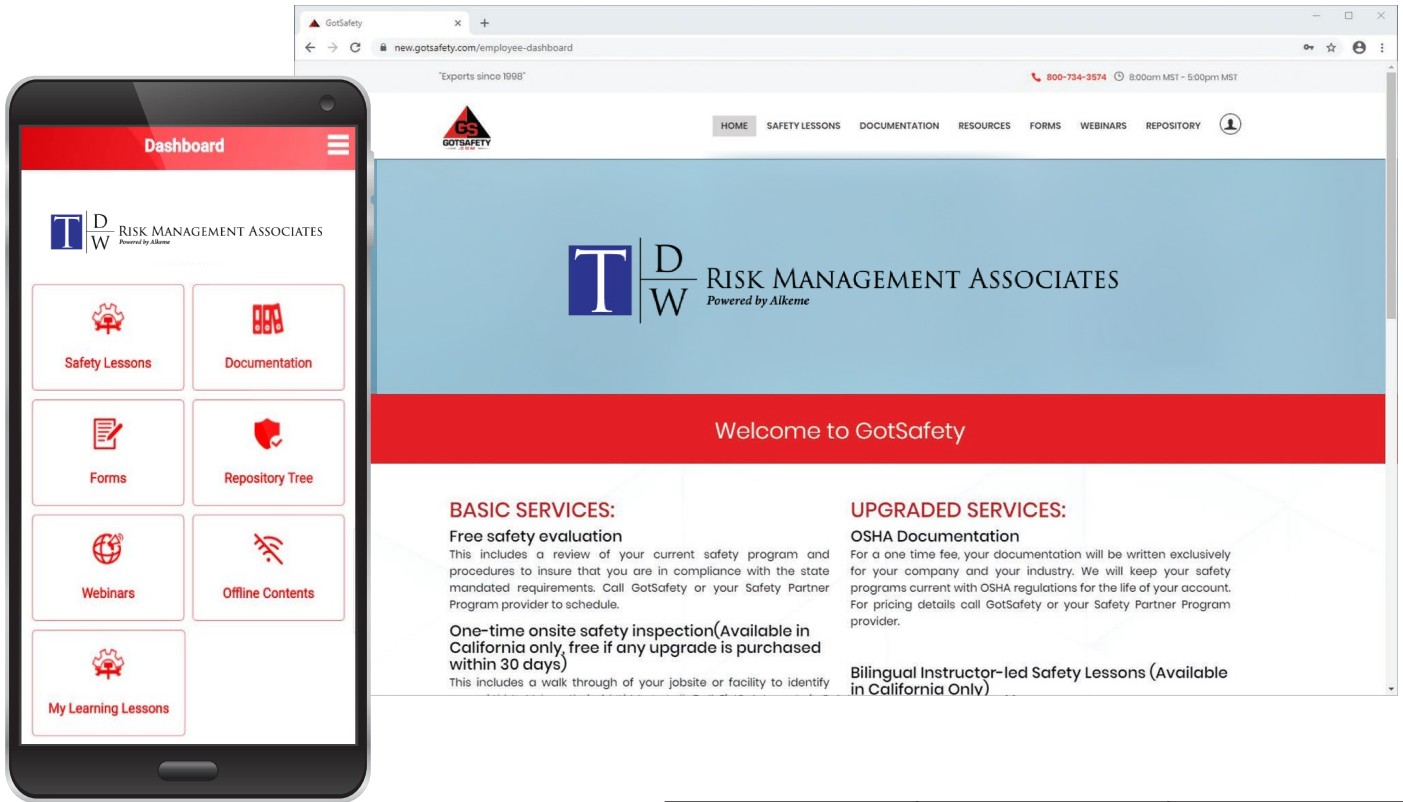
Dashboard

TDW Risk Management Associates
Powered by Alkeme

Safety Lessons

Documentation

Forms

Repository Tree

Webinars

Offline Contents

My Learning Lessons

GotSafety

new.gotsafety.com/employee-dashboard

"Experts since 1998"

800-734-3574 8:00am MST - 5:00pm MST

GS GOTSAFETY

HOME SAFETY LESSONS DOCUMENTATION RESOURCES FORMS WEBINARS REPOSITORY

TDW Risk Management Associates
Powered by Alkeme

Welcome to GotSafety

BASIC SERVICES:

Free safety evaluation

This includes a review of your current safety program and procedures to insure that you are in compliance with the state mandated requirements. Call GotSafety or your Safety Partner Program provider to schedule.

One-time onsite safety inspection(Available in California only, free if any upgrade is purchased within 30 days)

This includes a walk through of your jobsite or facility to identify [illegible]

UPGRADED SERVICES:

OSHA Documentation

For a one time fee, your documentation will be written exclusively for your company and your industry. We will keep your safety programs current with OSHA regulations for the life of your account. For pricing details call GotSafety or your Safety Partner Program provider.

Bilingual Instructor-led Safety Lessons (Available in California Only)